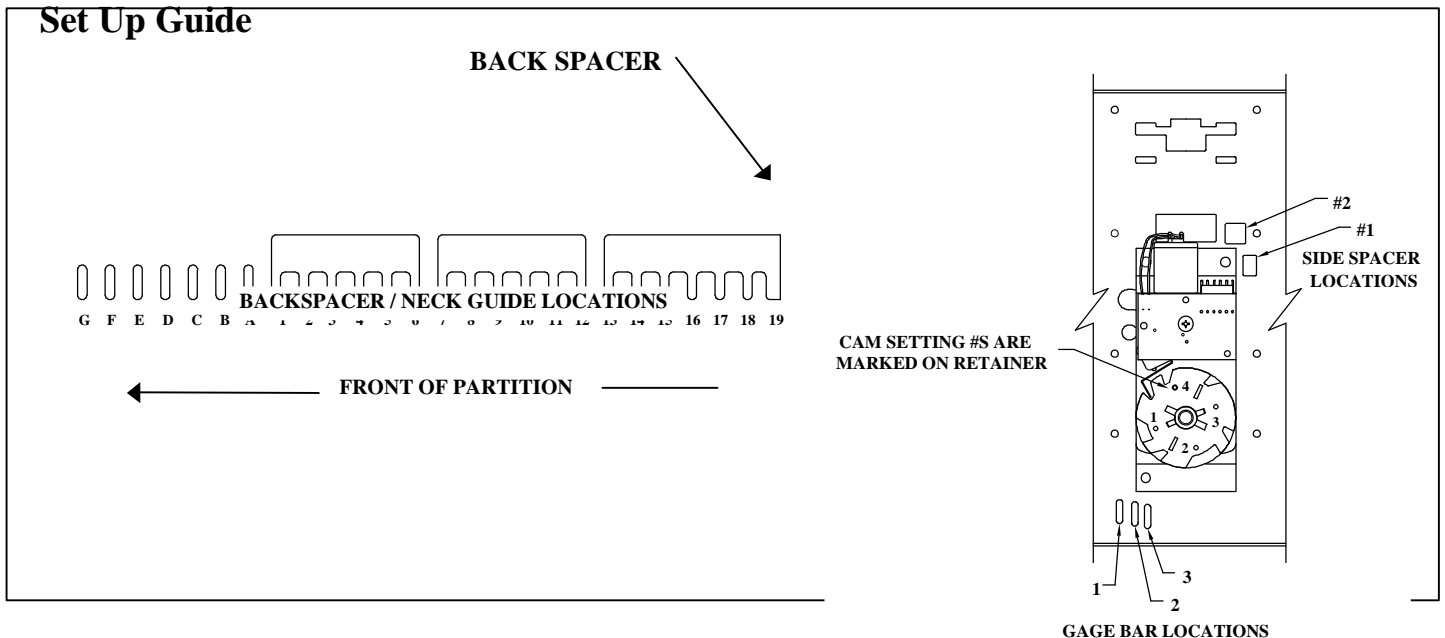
Set Up Guide

BACK SPACER

BACKSPACER / NECK GUIDE LOCATIONS

G F E D C B A 1 2 3 4 5 6 7 8 9 10 11 12 13 14 15 16 17 18 19

FRONT OF PARTITION

#2

#1

SIDE SPACER LOCATIONS

CAM SETTING #S ARE MARKED ON RETAINER

4

1

3

2

1

2

3

GAGE BAR LOCATIONS